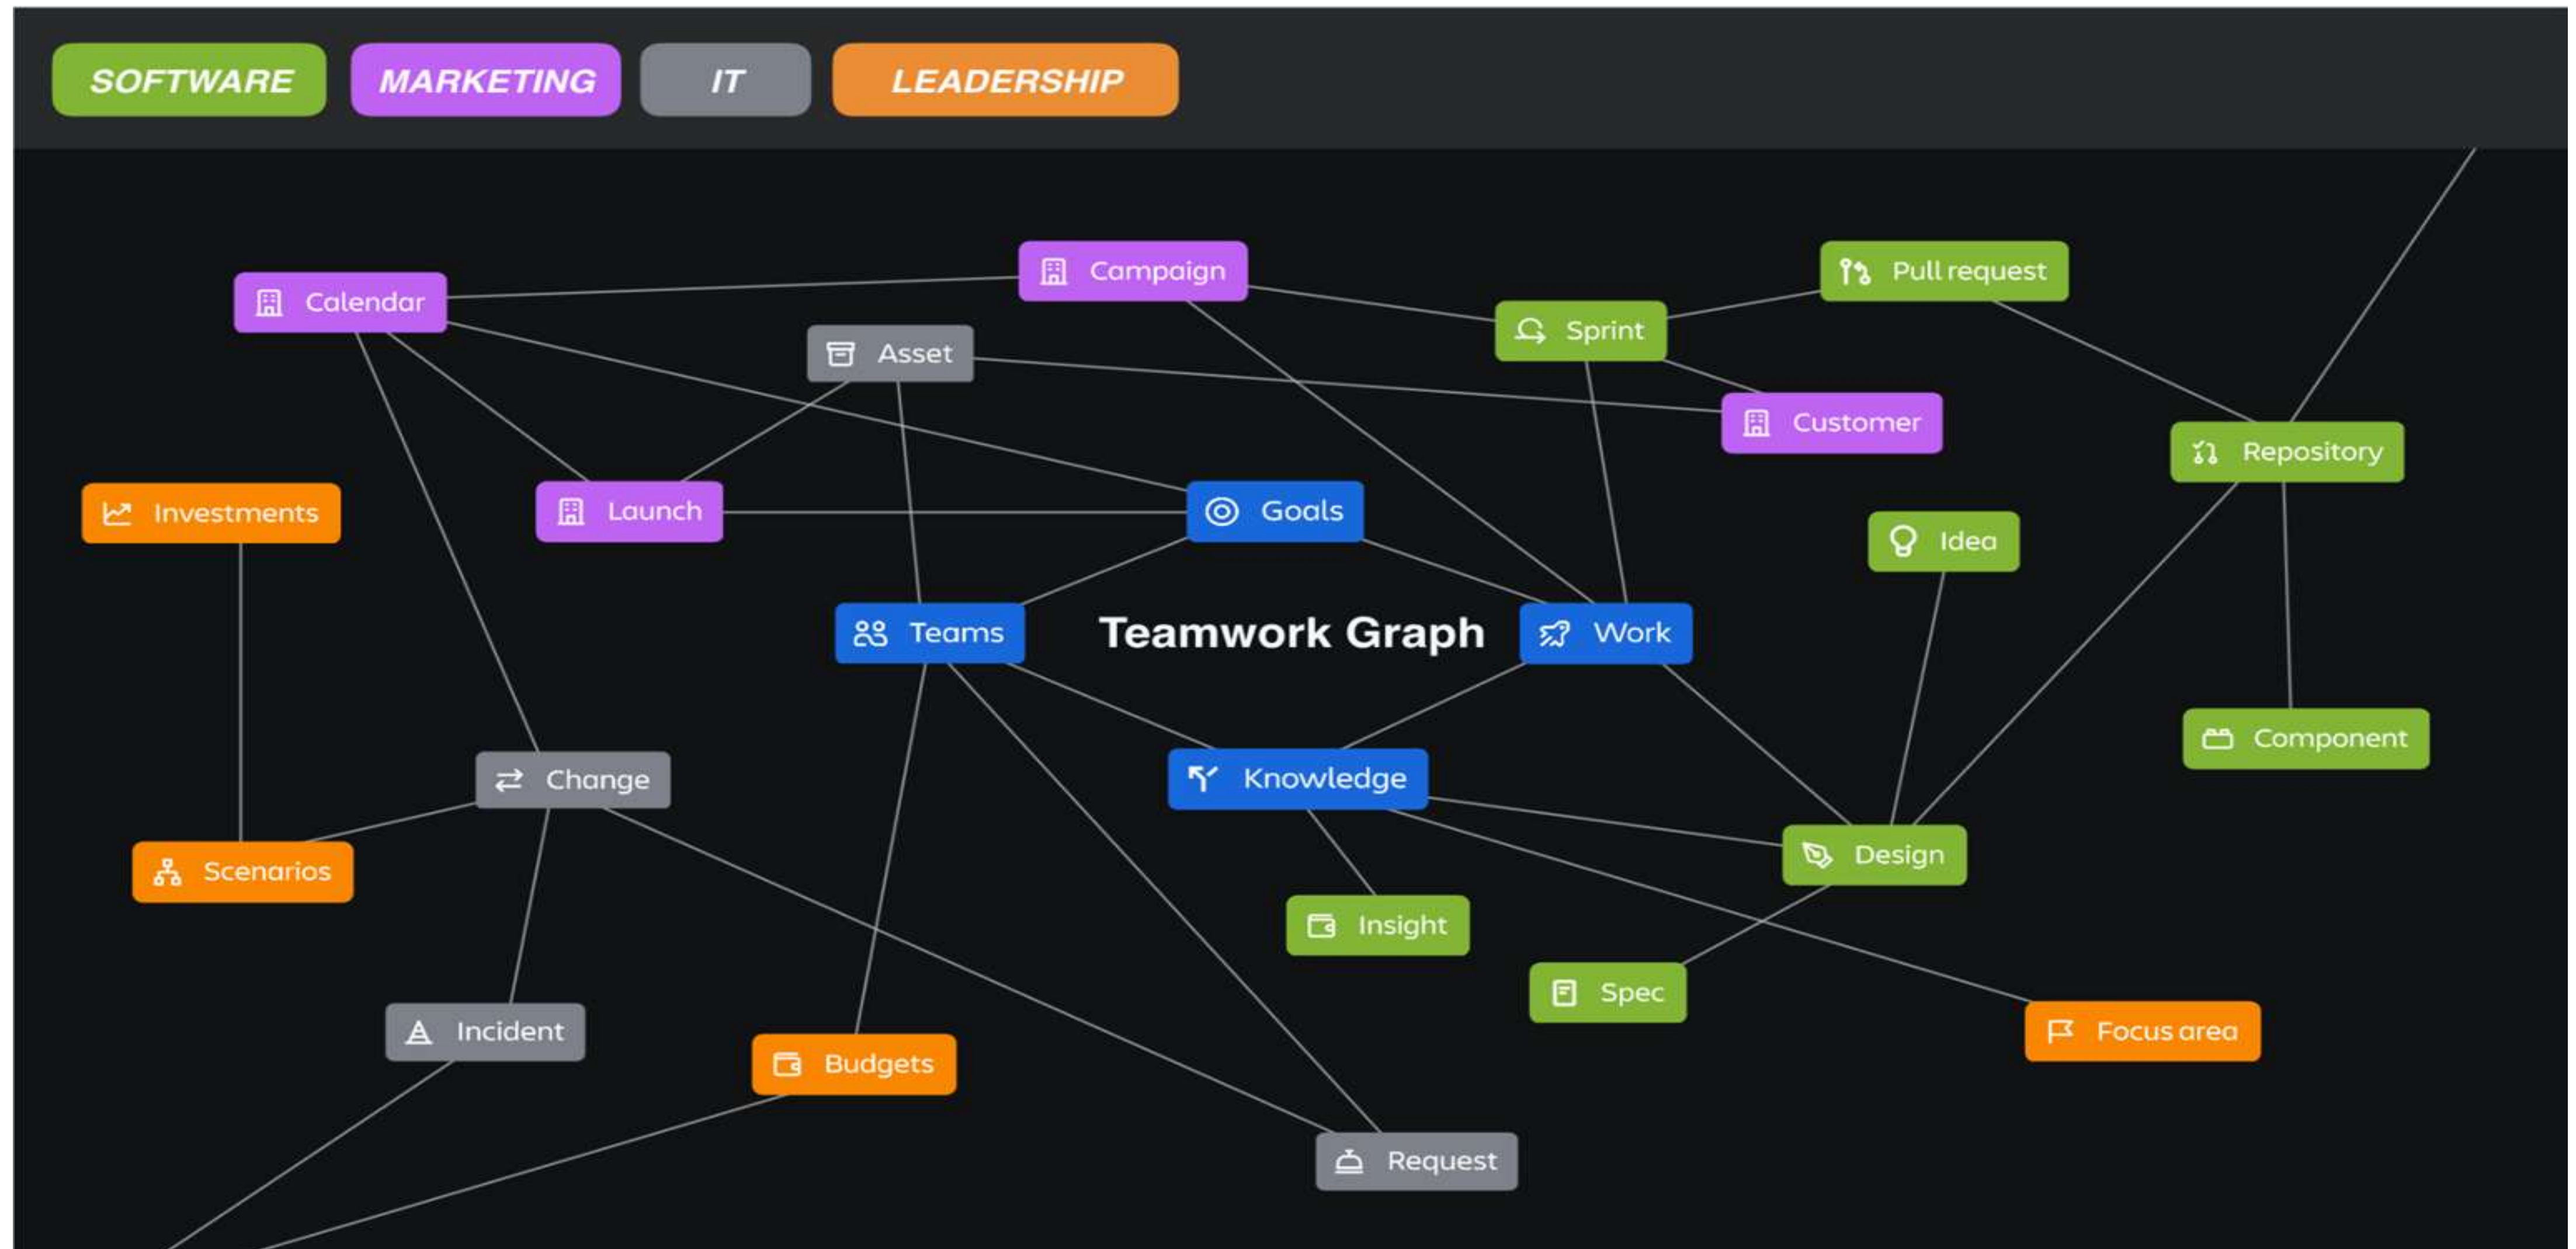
SOFTWARE MARKETING IT LEADERSHIP

Campaign
Pull request
Calendar
Sprint
Asset
Customer
Repository
Investments
Launch
Goals
Idea
Teams
Teamwork Graph
Work
Component
Knowledge
Change
Design
Scenarios
Insight
Spec
Incident
Focus area
Budgets
Request